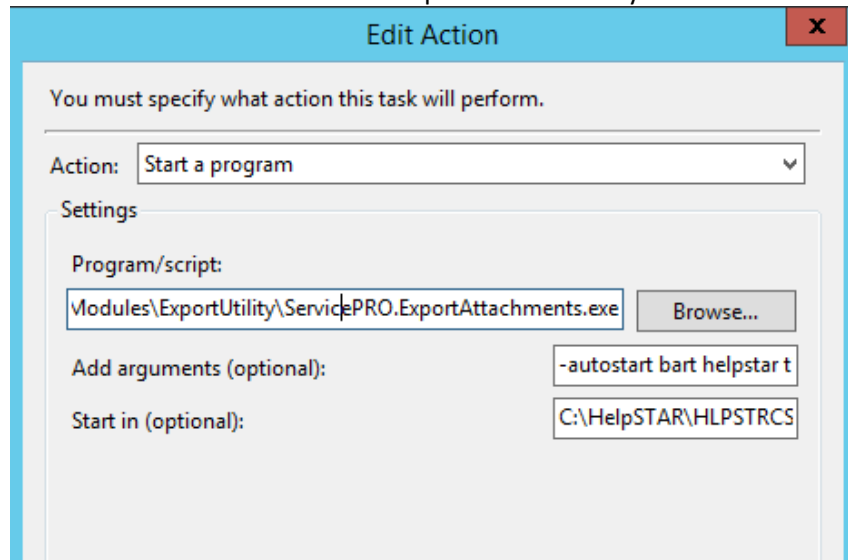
Edit Action

x

You must specify what action this task will perform.

Action: Start a program

Settings

Program/script:

Modules\ExportUtility\ServicePRO.ExportAttachments.exe

Browse...

Add arguments (optional):

-autostart bart helpstar t

Start in (optional):

C:\HelpSTAR\HLPSTRCS